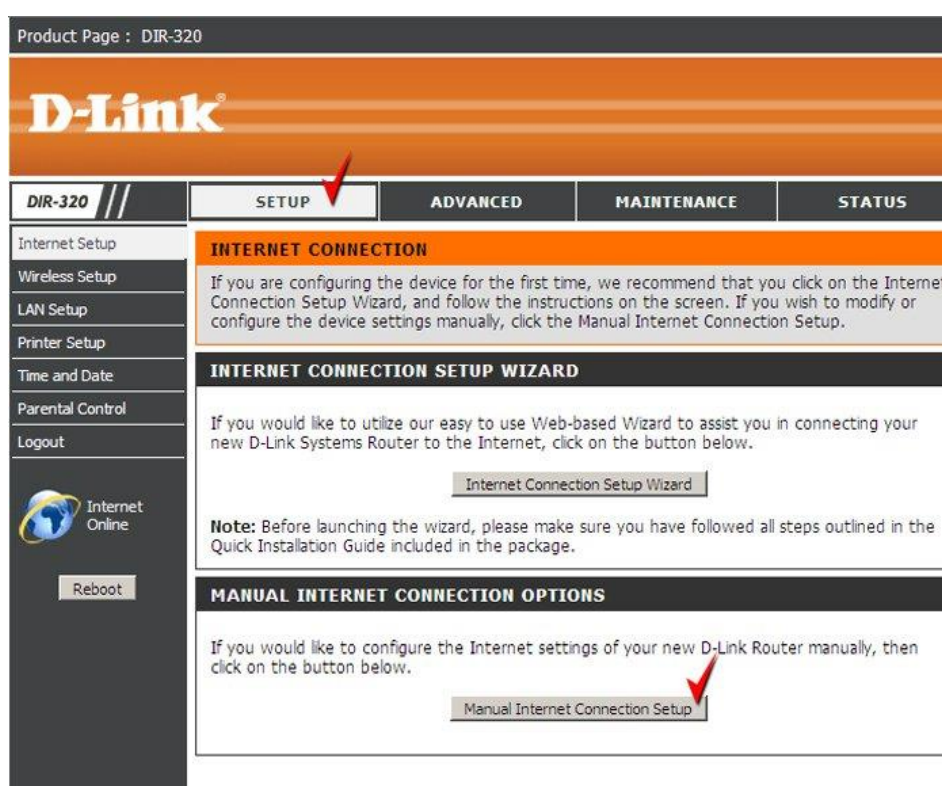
Product Page : DIR-320

D-Link

DIR-320

SETUP

ADVANCED

MAINTENANCE

STATUS

Internet Setup

Wireless Setup

LAN Setup

Printer Setup

Time and Date

Parental Control

Logout

Internet Online

Reboot

INTERNET CONNECTION

If you are configuring the device for the first time, we recommend that you click on the Internet Connection Setup Wizard, and follow the instructions on the screen. If you wish to modify or configure the device settings manually, click the Manual Internet Connection Setup.

INTERNET CONNECTION SETUP WIZARD

If you would like to utilize our easy to use Web-based Wizard to assist you in connecting your new D-Link Systems Router to the Internet, click on the button below.

Internet Connection Setup Wizard

Note: Before launching the wizard, please make sure you have followed all steps outlined in the Quick Installation Guide included in the package.

MANUAL INTERNET CONNECTION OPTIONS

If you would like to configure the Internet settings of your new D-Link Router manually, then click on the button below.

Manual Internet Connection Setup